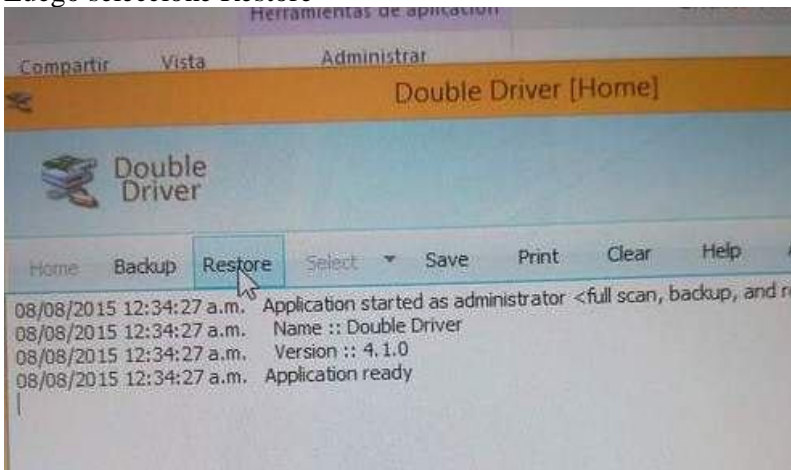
Luego selecciona Restore

Herramientas de aplicación

Compartir Vista Administrar

Double Driver [Home]

Double Driver

Home Backup Restore Select Save Print Clear Help

08/08/2015 12:34:27 a.m. Application started as administrator <full scan, backup, and r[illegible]
08/08/2015 12:34:27 a.m. Name :: Double Driver
08/08/2015 12:34:27 a.m. Version :: 4.1.0
08/08/2015 12:34:27 a.m. Application ready